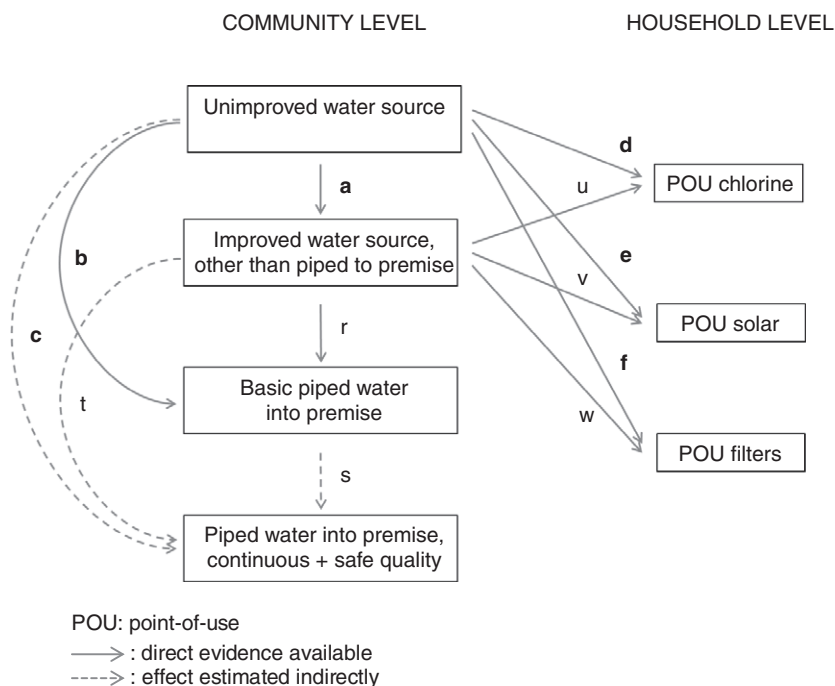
COMMUNITY LEVEL

HOUSEHOLD LEVEL

Unimproved water source

a

b

c

Improved water source, other than piped to premise

r

t

Basic piped water into premise

s

Piped water into premise, continuous + safe quality

d

u

POU chlorine

e

v

POU solar

f

w

POU filters

POU: point-of-use

: direct evidence available

: effect estimated indirectly